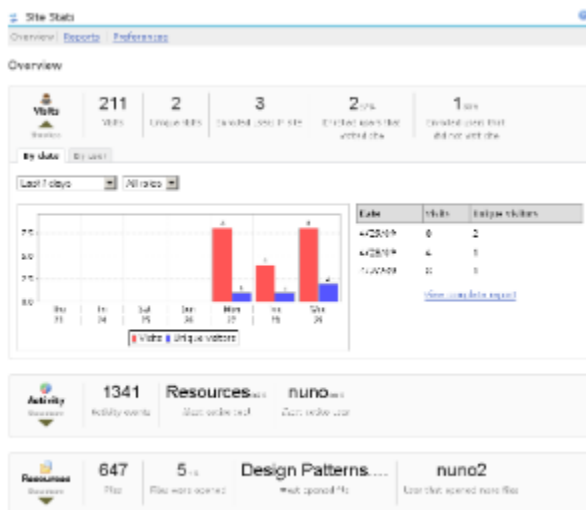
Site Stats

Overview | Reports | Preferences

Overview

Visits

211 Visits

2 Unique visits

3 Enrolled users in site

2 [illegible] Enrolled users that visited the

1 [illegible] Enrolled users that did not visit the

By date | By user

Last 7 days | All roles

7.5
5.0
2.5
0.0

Thu 23 | Fri 24 | Sat 25 | Sun 26 | Mon 27 | Tue 28 | Wed 29

Visits | Unique visitors

| Date | Visits | Unique visitors |
|---|---|---|
| 4/29/09 | 8 | 2 |
| 4/28/09 | 4 | 1 |
| 4/27/09 | 8 | 1 |

View complete report

Activity

1341 Activity events

Resources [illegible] Most active tool

nuno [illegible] Most active user

Resources

647 Files

5 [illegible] Files were opened

Design Patterns.... Most opened file

nuno2 User that opened more files